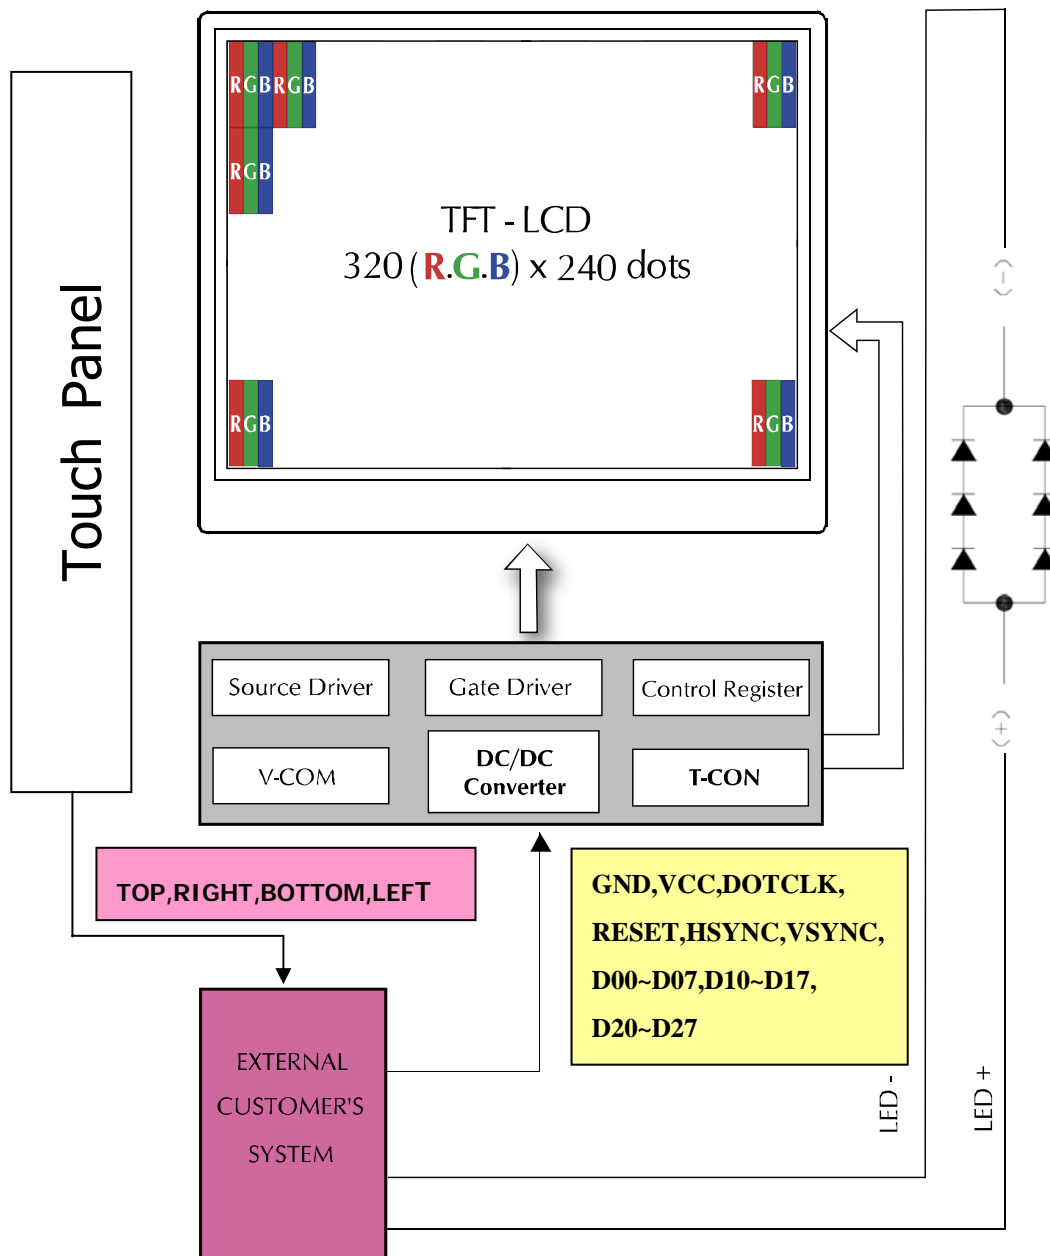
Touch Panel

RGBRGB

RGB

RGB

RGB

RGB

TFT - LCD
320 (R.G.B) x 240 dots

(-)

(+)

Source Driver

Gate Driver

Control Register

V-COM

DC/DC Converter

T-CON

TOP,RIGHT,BOTTOM,LEFT

GND,VCC,DOTCLK,
RESET,HSYNC,VSYNC,
D00~D07,D10~D17,
D20~D27

EXTERNAL
CUSTOMER'S
SYSTEM

LED -

LED +